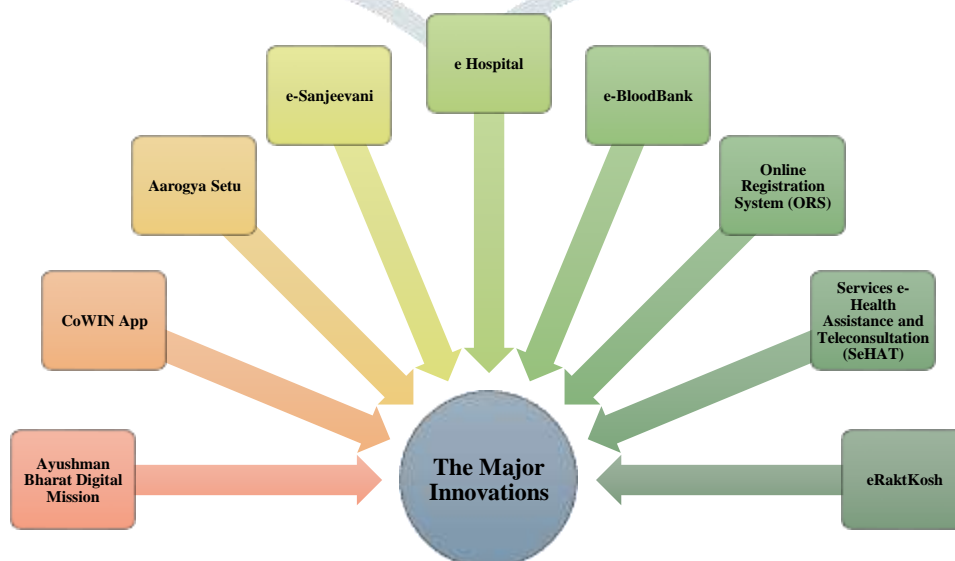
e Hospital

e-Sanjeevani

e-BloodBank

Aarogya Setu

Online Registration System (ORS)

CoWIN App

Services e-Health Assistance and Teleconsultation (SeHAT)

Ayushman Bharat Digital Mission

The Major Innovations

eRaktKosh